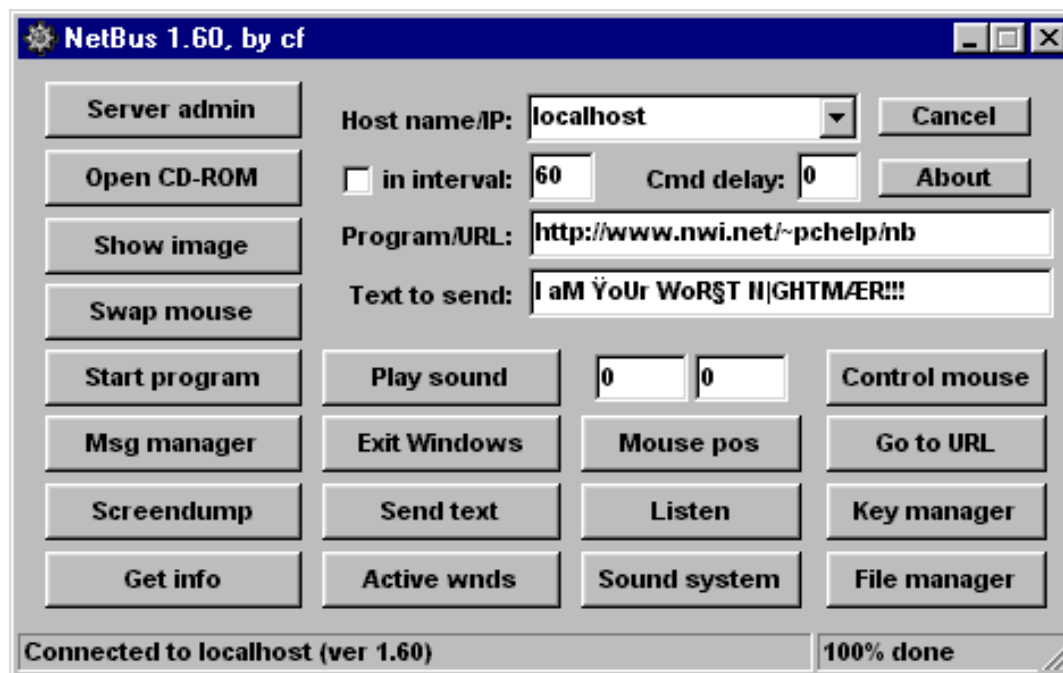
NetBus 1.60, by cf

Server admin
Host name/IP: localhost
Cancel

Open CD-ROM
in interval: 60
Cmd delay: 0
About

Show image
Program/URL: http://www.nwi.net/~pchelp/nb

Swap mouse
Text to send: I aM ŸoUr WoR§T N|GHTMÆR!!!

Start program
Play sound
0
0
Control mouse

Msg manager
Exit Windows
Mouse pos
Go to URL

Screendump
Send text
Listen
Key manager

Get info
Active wnds
Sound system
File manager

Connected to localhost (ver 1.60)
100% done